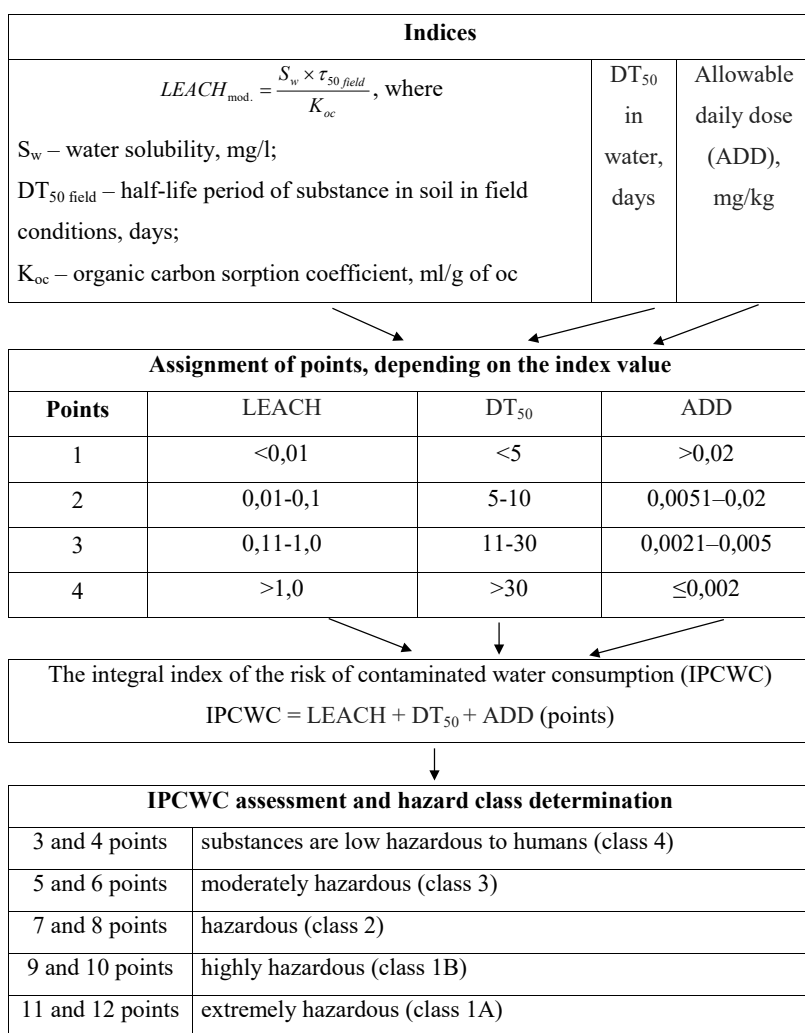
| Indices | | |
|---|---|---|
| $LEACH_{mod.} = \frac{S_w \times \tau_{50\,field}}{K_{oc}}$, where<br>$S_w$ – water solubility, mg/l;<br>$DT_{50\ field}$ – half-life period of substance in soil in field conditions, days;<br>$K_{oc}$ – organic carbon sorption coefficient, ml/g of oc | $DT_{50}$ in water, days | Allowable daily dose (ADD), mg/kg |

| Assignment of points, depending on the index value | | | |
|---|---|---|---|
| **Points** | LEACH | $DT_{50}$ | ADD |
| 1 | <0,01 | <5 | >0,02 |
| 2 | 0,01-0,1 | 5-10 | 0,0051–0,02 |
| 3 | 0,11-1,0 | 11-30 | 0,0021–0,005 |
| 4 | >1,0 | >30 | ≤0,002 |

The integral index of the risk of contaminated water consumption (IPCWC)
IPCWC = LEACH + $DT_{50}$ + ADD (points)

| IPCWC assessment and hazard class determination | |
|---|---|
| 3 and 4 points | substances are low hazardous to humans (class 4) |
| 5 and 6 points | moderately hazardous (class 3) |
| 7 and 8 points | hazardous (class 2) |
| 9 and 10 points | highly hazardous (class 1B) |
| 11 and 12 points | extremely hazardous (class 1A) |